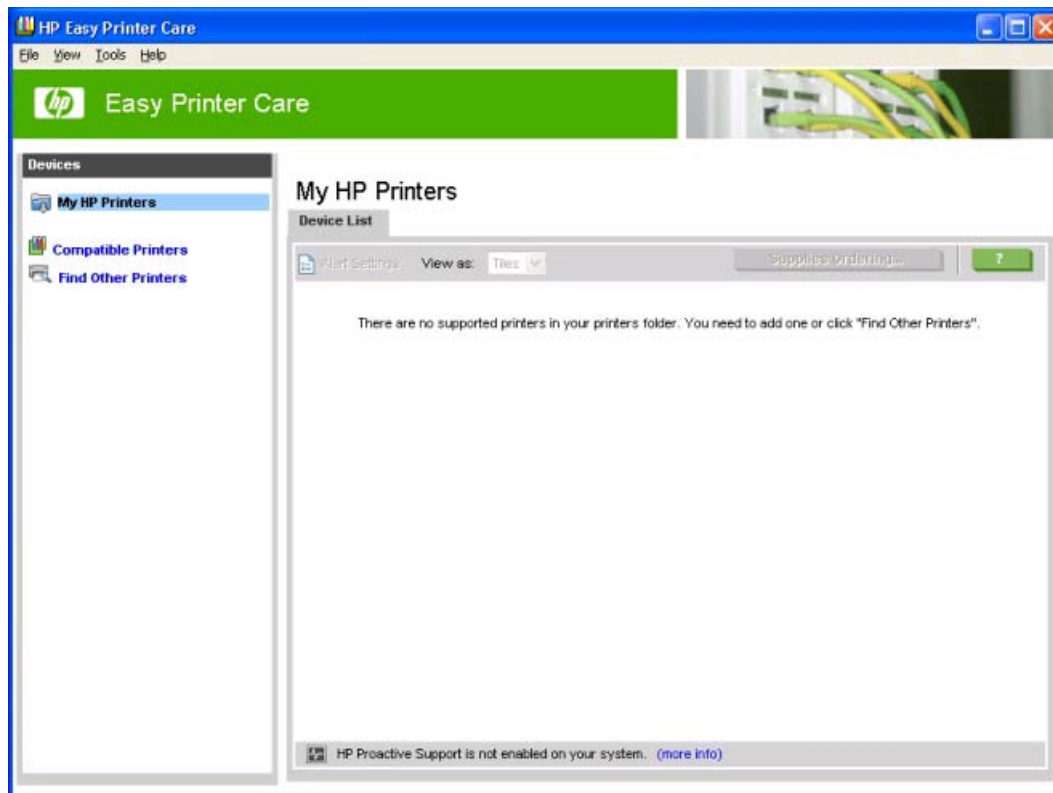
HP Easy Printer Care
File View Tools Help
hp Easy Printer Care
Devices
My HP Printers
Compatible Printers
Find Other Printers
My HP Printers
Device List
Alert Settings View as: Tiles
Supplies Ordering...
?
There are no supported printers in your printers folder. You need to add one or click "Find Other Printers".
HP Proactive Support is not enabled on your system. (more info)